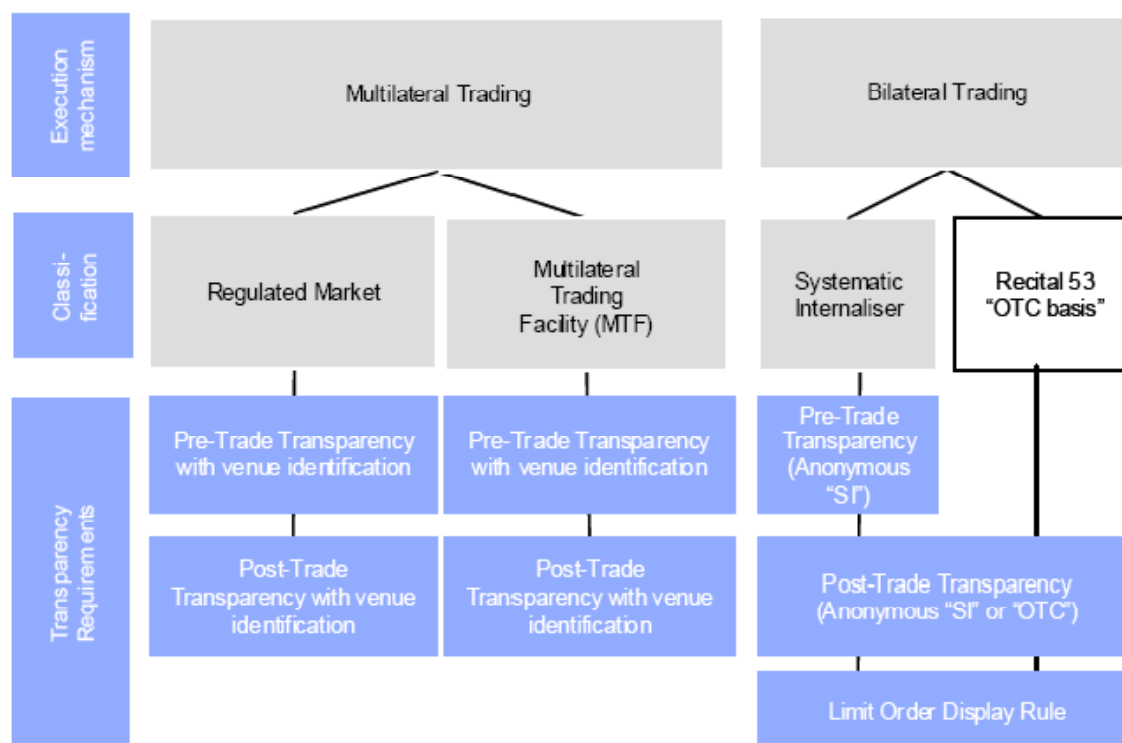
Execution mechanism

Multilateral Trading

Bilateral Trading

Classi-fication

Regulated Market

Multilateral Trading Facility (MTF)

Systematic Internaliser

Recital 53 "OTC basis"

Transparency Requirements

Pre-Trade Transparency with venue identification

Pre-Trade Transparency with venue identification

Pre-Trade Transparency (Anonymous "SI")

Post-Trade Transparency with venue identification

Post-Trade Transparency with venue identification

Post-Trade Transparency (Anonymous "SI" or "OTC")

Limit Order Display Rule